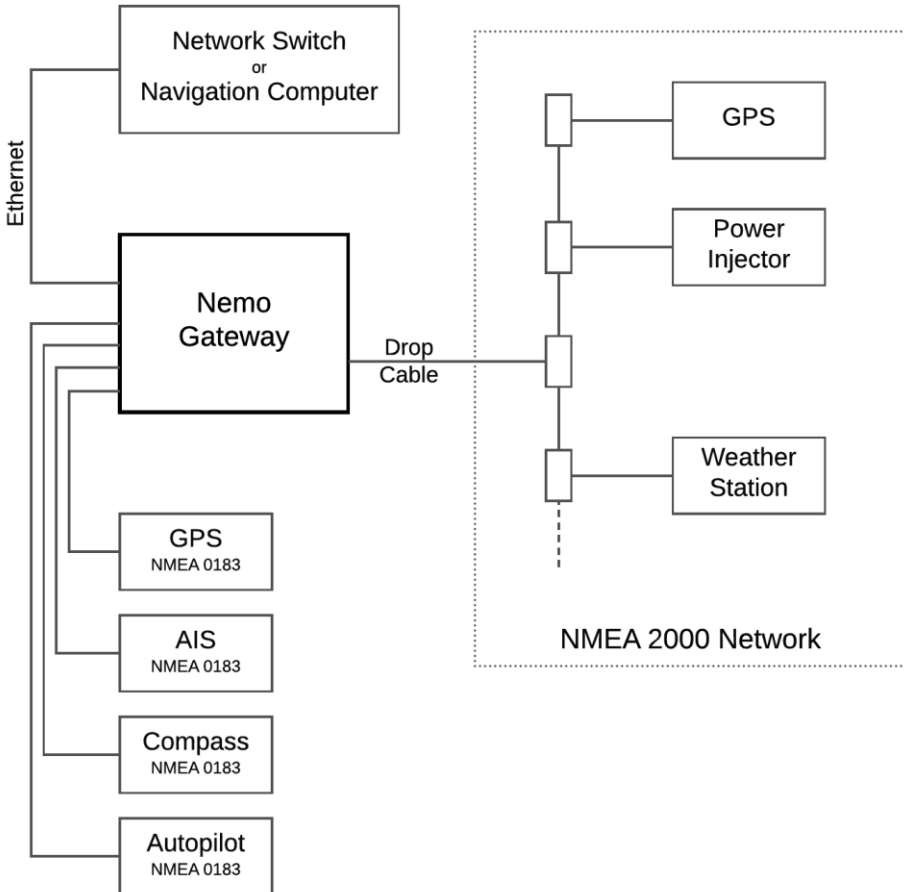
Network Switch
or
Navigation Computer

Ethernet

Nemo
Gateway

Drop
Cable

GPS

Power
Injector

Weather
Station

NMEA 2000 Network

GPS
NMEA 0183

AIS
NMEA 0183

Compass
NMEA 0183

Autopilot
NMEA 0183